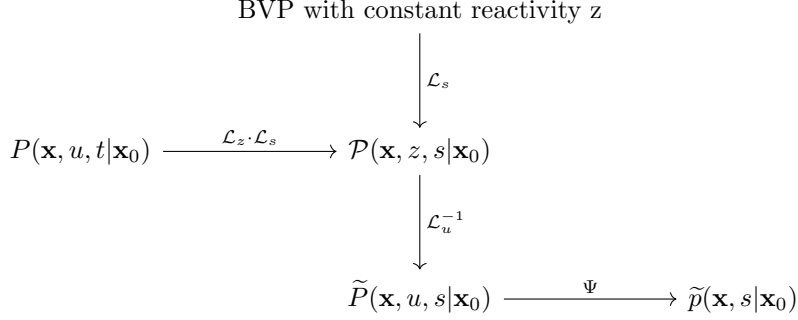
BVP with constant reactivity z

$\mathcal{L}_s$

$P(\mathbf{x}, u, t|\mathbf{x}_0)$ $\xrightarrow{\mathcal{L}_z \cdot \mathcal{L}_s}$ $\mathcal{P}(\mathbf{x}, z, s|\mathbf{x}_0)$

$\mathcal{L}_u^{-1}$

$\widetilde{P}(\mathbf{x}, u, s|\mathbf{x}_0)$ $\xrightarrow{\Psi}$ $\widetilde{p}(\mathbf{x}, s|\mathbf{x}_0)$